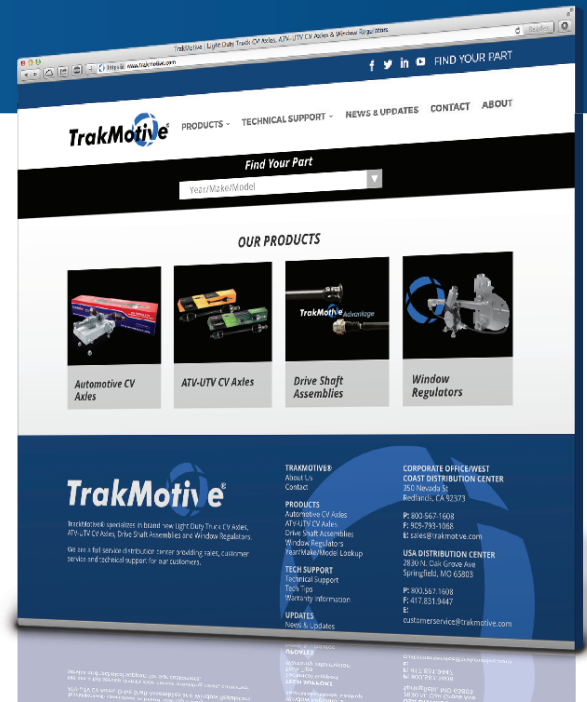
TrakMotive | Light Duty Truck CV Axles, ATV-UTV CV Axles & Window Regulators

https://www.trakmotive.com

Reader

FIND YOUR PART

TrakMotive®

PRODUCTS

TECHNICAL SUPPORT

NEWS & UPDATES

CONTACT

ABOUT

Find Your Part

Year/Make/Model

OUR PRODUCTS

Automotive CV Axles

ATV-UTV CV Axles

TrakMotive Advantage

Drive Shaft Assemblies

Window Regulators

TrakMotive®

TrakMotive® specializes in brand new Light Duty Truck CV Axles, ATV-UTV CV Axles, Drive Shaft Assemblies and Window Regulators.

We are a full service distribution center providing sales, customer service and technical support for our customers.

TRAKMOTIVE®
About Us
Contact

PRODUCTS
Automotive CV Axles
ATV-UTV CV Axles
Drive Shaft Assemblies
Window Regulators
Year/Make/Model Lookup

TECH SUPPORT
Technical Support
Tech Tips
Warranty Information

UPDATES
News & Updates

CORPORATE OFFICE/WEST COAST DISTRIBUTION CENTER
350 Nevada St.
Redlands, CA 92373

P: 800.567.1608
F: 909-793-1068
E: sales@trakmotive.com

USA DISTRIBUTION CENTER
2830 N. Oak Grove Ave
Springfield, MO 65803

P: 800.567.1608
F: 417.831.9447
E: customerservice@trakmotive.com